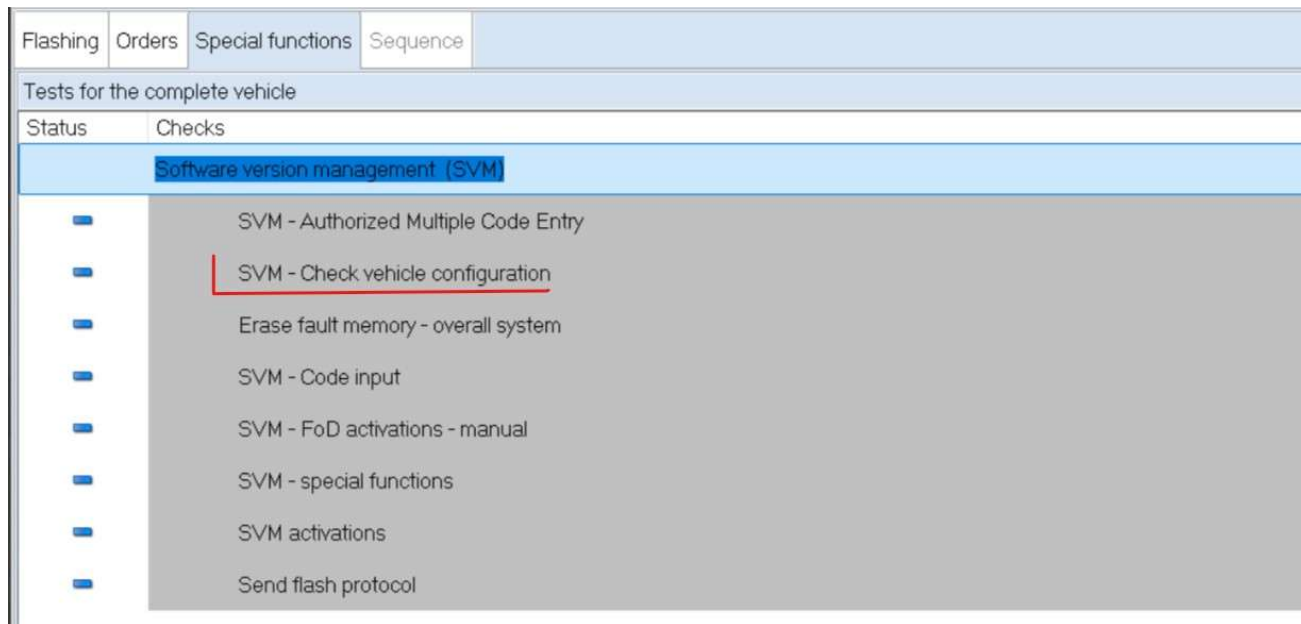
Flashing | Orders | Special functions | Sequence

Tests for the complete vehicle

| Status | Checks |
|---|---|
| | Software version management (SVM) |
| | SVM - Authorized Multiple Code Entry |
| | SVM - Check vehicle configuration |
| | Erase fault memory - overall system |
| | SVM - Code input |
| | SVM - FoD activations - manual |
| | SVM - special functions |
| | SVM activations |
| | Send flash protocol |